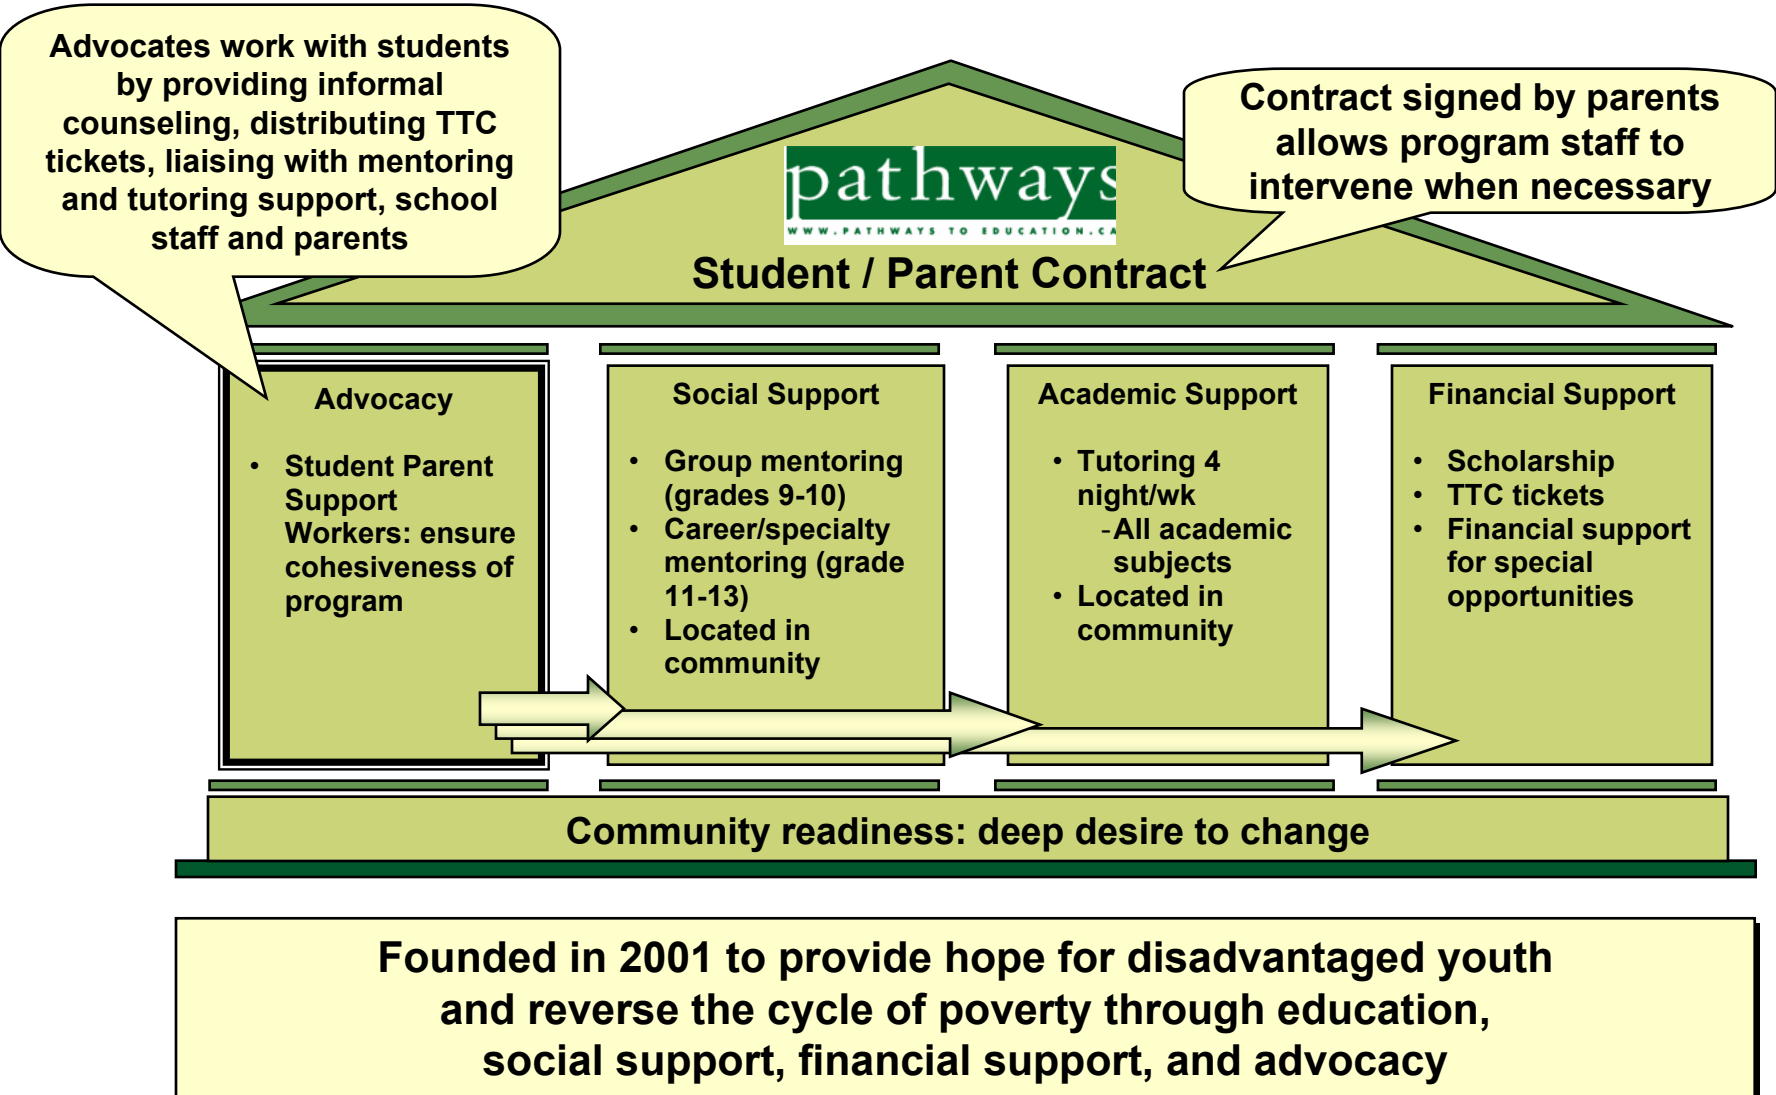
Advocates work with students by providing informal counseling, distributing TTC tickets, liaising with mentoring and tutoring support, school staff and parents

pathways
WWW.PATHWAYSTOEDUCATION.CA

Contract signed by parents allows program staff to intervene when necessary

Student / Parent Contract

Advocacy

• Student Parent Support Workers: ensure cohesiveness of program

Social Support

• Group mentoring (grades 9-10)
• Career/specialty mentoring (grade 11-13)
• Located in community

Academic Support

• Tutoring 4 night/wk
-All academic subjects
• Located in community

Financial Support

• Scholarship
• TTC tickets
• Financial support for special opportunities

Community readiness: deep desire to change

Founded in 2001 to provide hope for disadvantaged youth and reverse the cycle of poverty through education, social support, financial support, and advocacy